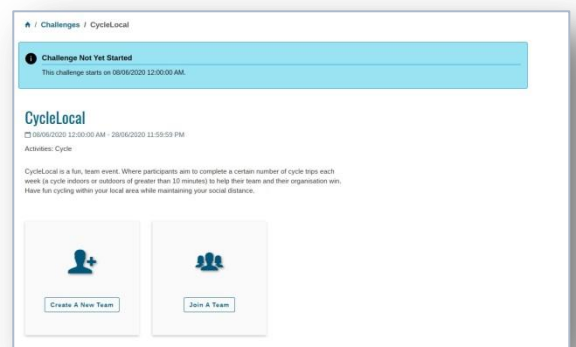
/ Challenges / CycleLocal

Challenge Not Yet Started

This challenge starts on 08/06/2020 12:00:00 AM.

CycleLocal

08/06/2020 12:00:00 AM - 28/06/2020 11:59:59 PM

Activities: Cycle

CycleLocal is a fun, team event. Where participants aim to complete a certain number of cycle trips each week (a cycle indoors or outdoors of greater than 10 minutes) to help their team and their organisation win. Have fun cycling within your local area while maintaining your social distance.

Create A New Team

Join A Team